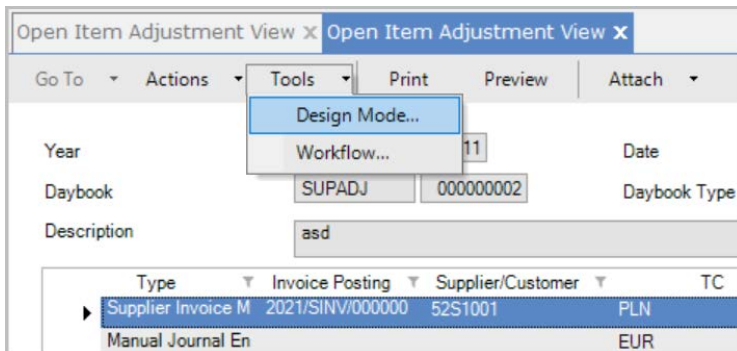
Open Item Adjustment View × Open Item Adjustment View ×

Go To ▾ Actions ▾ Tools ▾ Print Preview Attach ▾

Design Mode...
Workflow...

Year 11 Date
Daybook SUPADJ 000000002 Daybook Type
Description asd

| Type | Invoice Posting | Supplier/Customer | TC |
|---|---|---|---|
| Supplier Invoice M | 2021/SINV/000000 | 52S1001 | PLN |
| Manual Journal En | | | EUR |